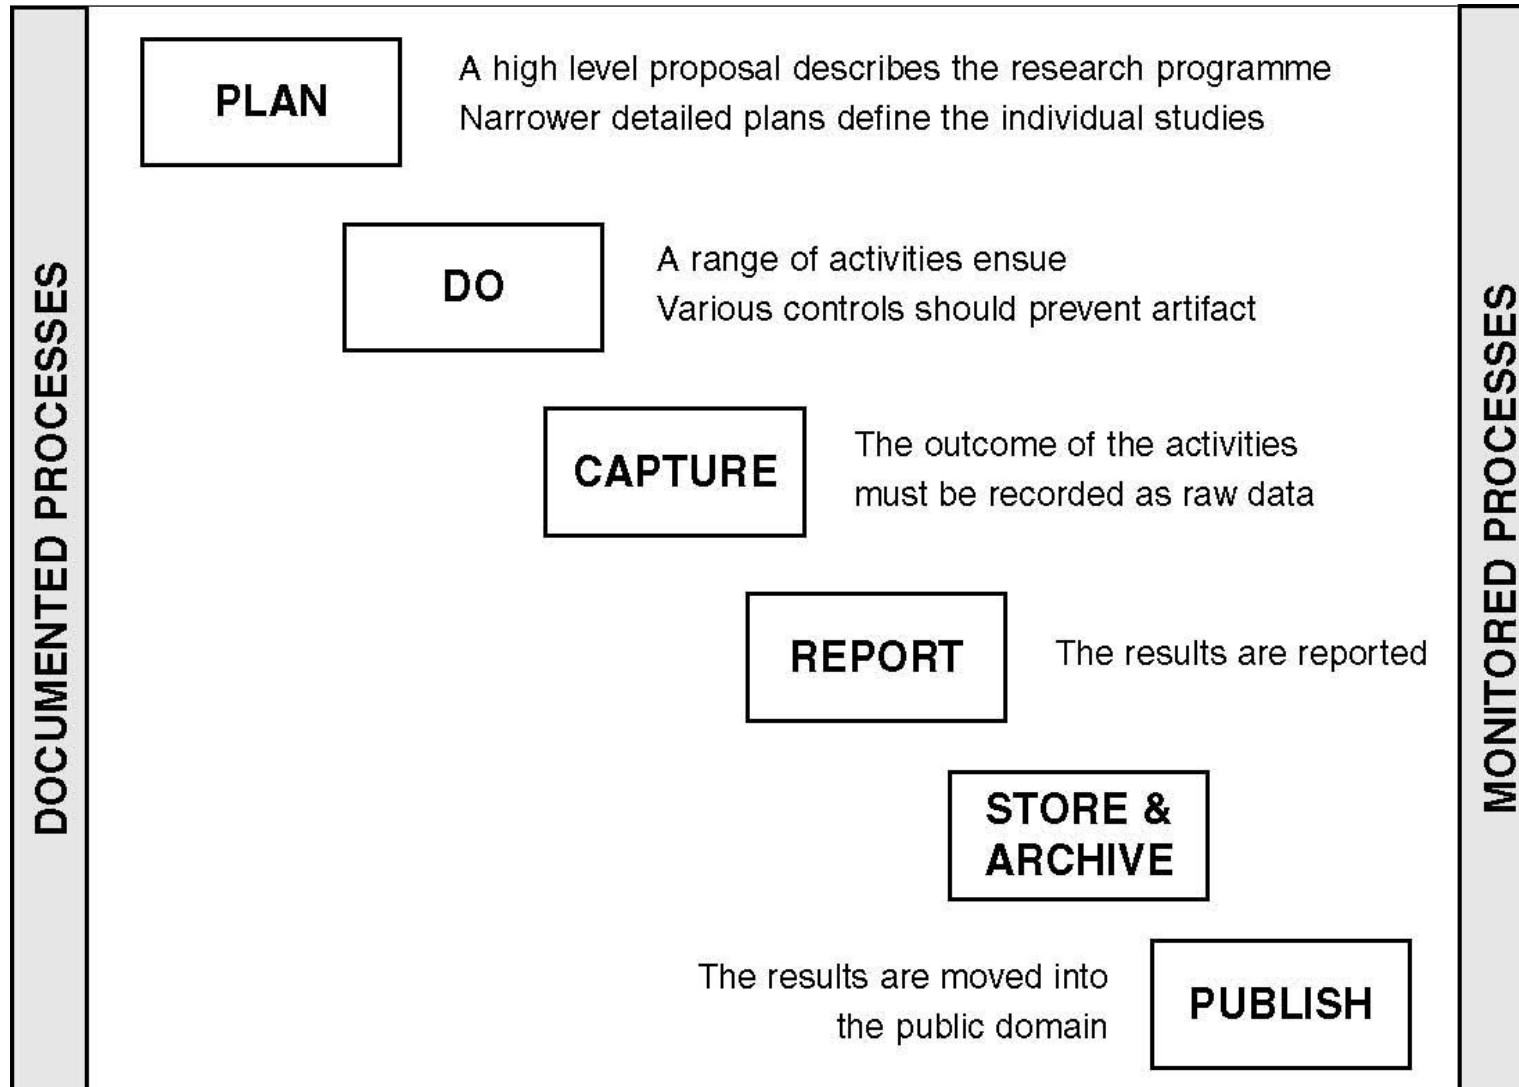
DOCUMENTED PROCESSES

PLAN

A high level proposal describes the research programme
Narrower detailed plans define the individual studies

DO

A range of activities ensue
Various controls should prevent artifact

CAPTURE

The outcome of the activities must be recorded as raw data

REPORT

The results are reported

STORE & ARCHIVE

The results are moved into the public domain

PUBLISH

MONITORED PROCESSES